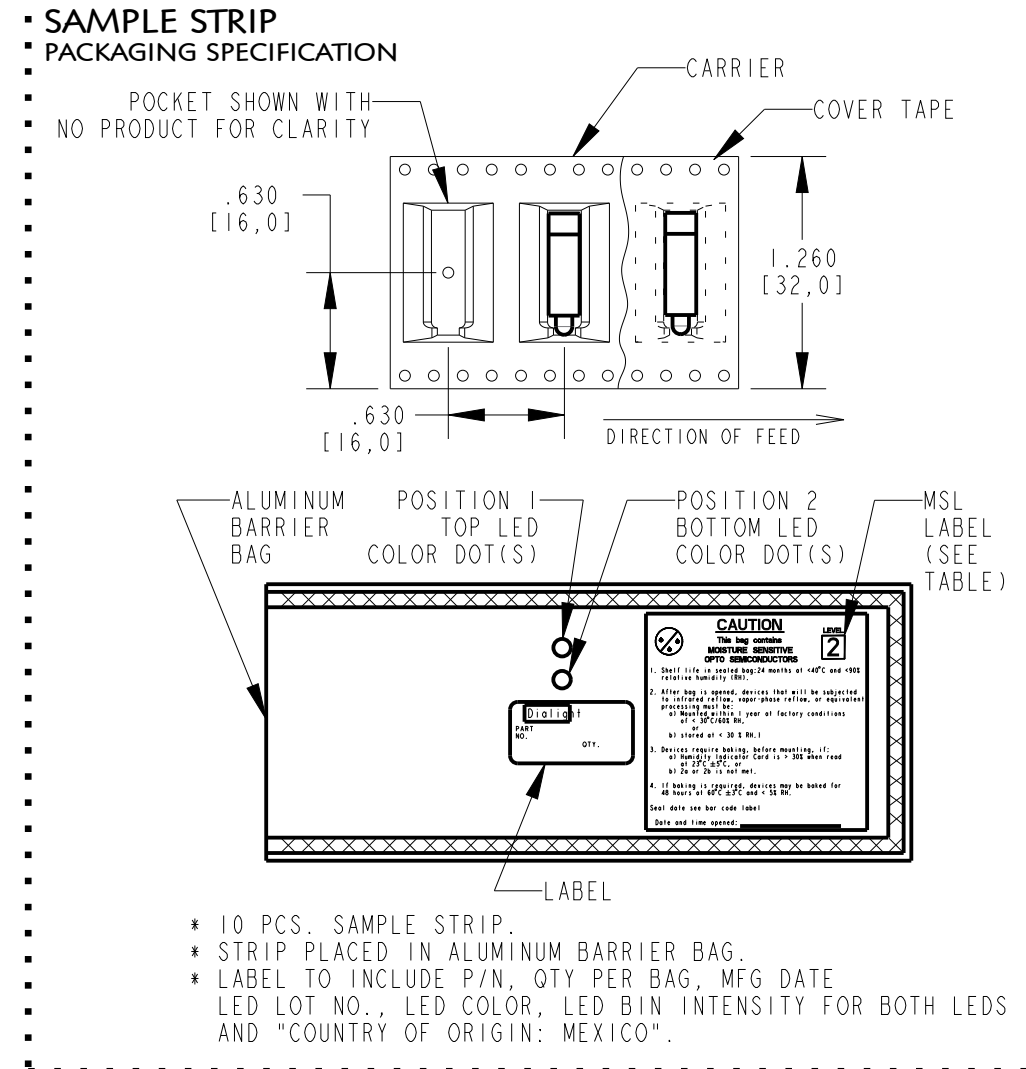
SAMPLE STRIP
PACKAGING SPECIFICATION

CARRIER

POCKET SHOWN WITH NO PRODUCT FOR CLARITY

COVER TAPE

.630
[16,0]

1.260
[32,0]

.630
[16,0]

DIRECTION OF FEED

ALUMINUM BARRIER BAG

POSITION 1 TOP LED COLOR DOT(S)

POSITION 2 BOTTOM LED COLOR DOT(S)

MSL LABEL (SEE TABLE)

CAUTION
This bag contains
MOISTURE SENSITIVE
OPTO SEMICONDUCTORS

LEVEL
2

1. Shelf life in sealed bag:24 months at <40°C and <90% relative humidity (RH).

2. After bag is opened, devices that will be subjected to infrared reflow, vapor-phase reflow, or equivalent processing must be:
a) Mounted within 1 year at factory conditions of < 30°C/60% RH,
or
b) stored at < 30 % RH.1

3. Devices require baking, before mounting, if:
a) Humidity Indicator Card is > 30% when read at 23°C ±5°C, or
b) 2a or 2b is not met.

4. If baking is required, devices may be baked for 48 hours at 60°C ±3°C and < 5% RH.

Seal date see bar code label

Date and time opened:

Dialight
PART NO.
QTY.

LABEL

* 10 PCS. SAMPLE STRIP.
* STRIP PLACED IN ALUMINUM BARRIER BAG.
* LABEL TO INCLUDE P/N, QTY PER BAG, MFG DATE LED LOT NO., LED COLOR, LED BIN INTENSITY FOR BOTH LEDS AND "COUNTRY OF ORIGIN: MEXICO".